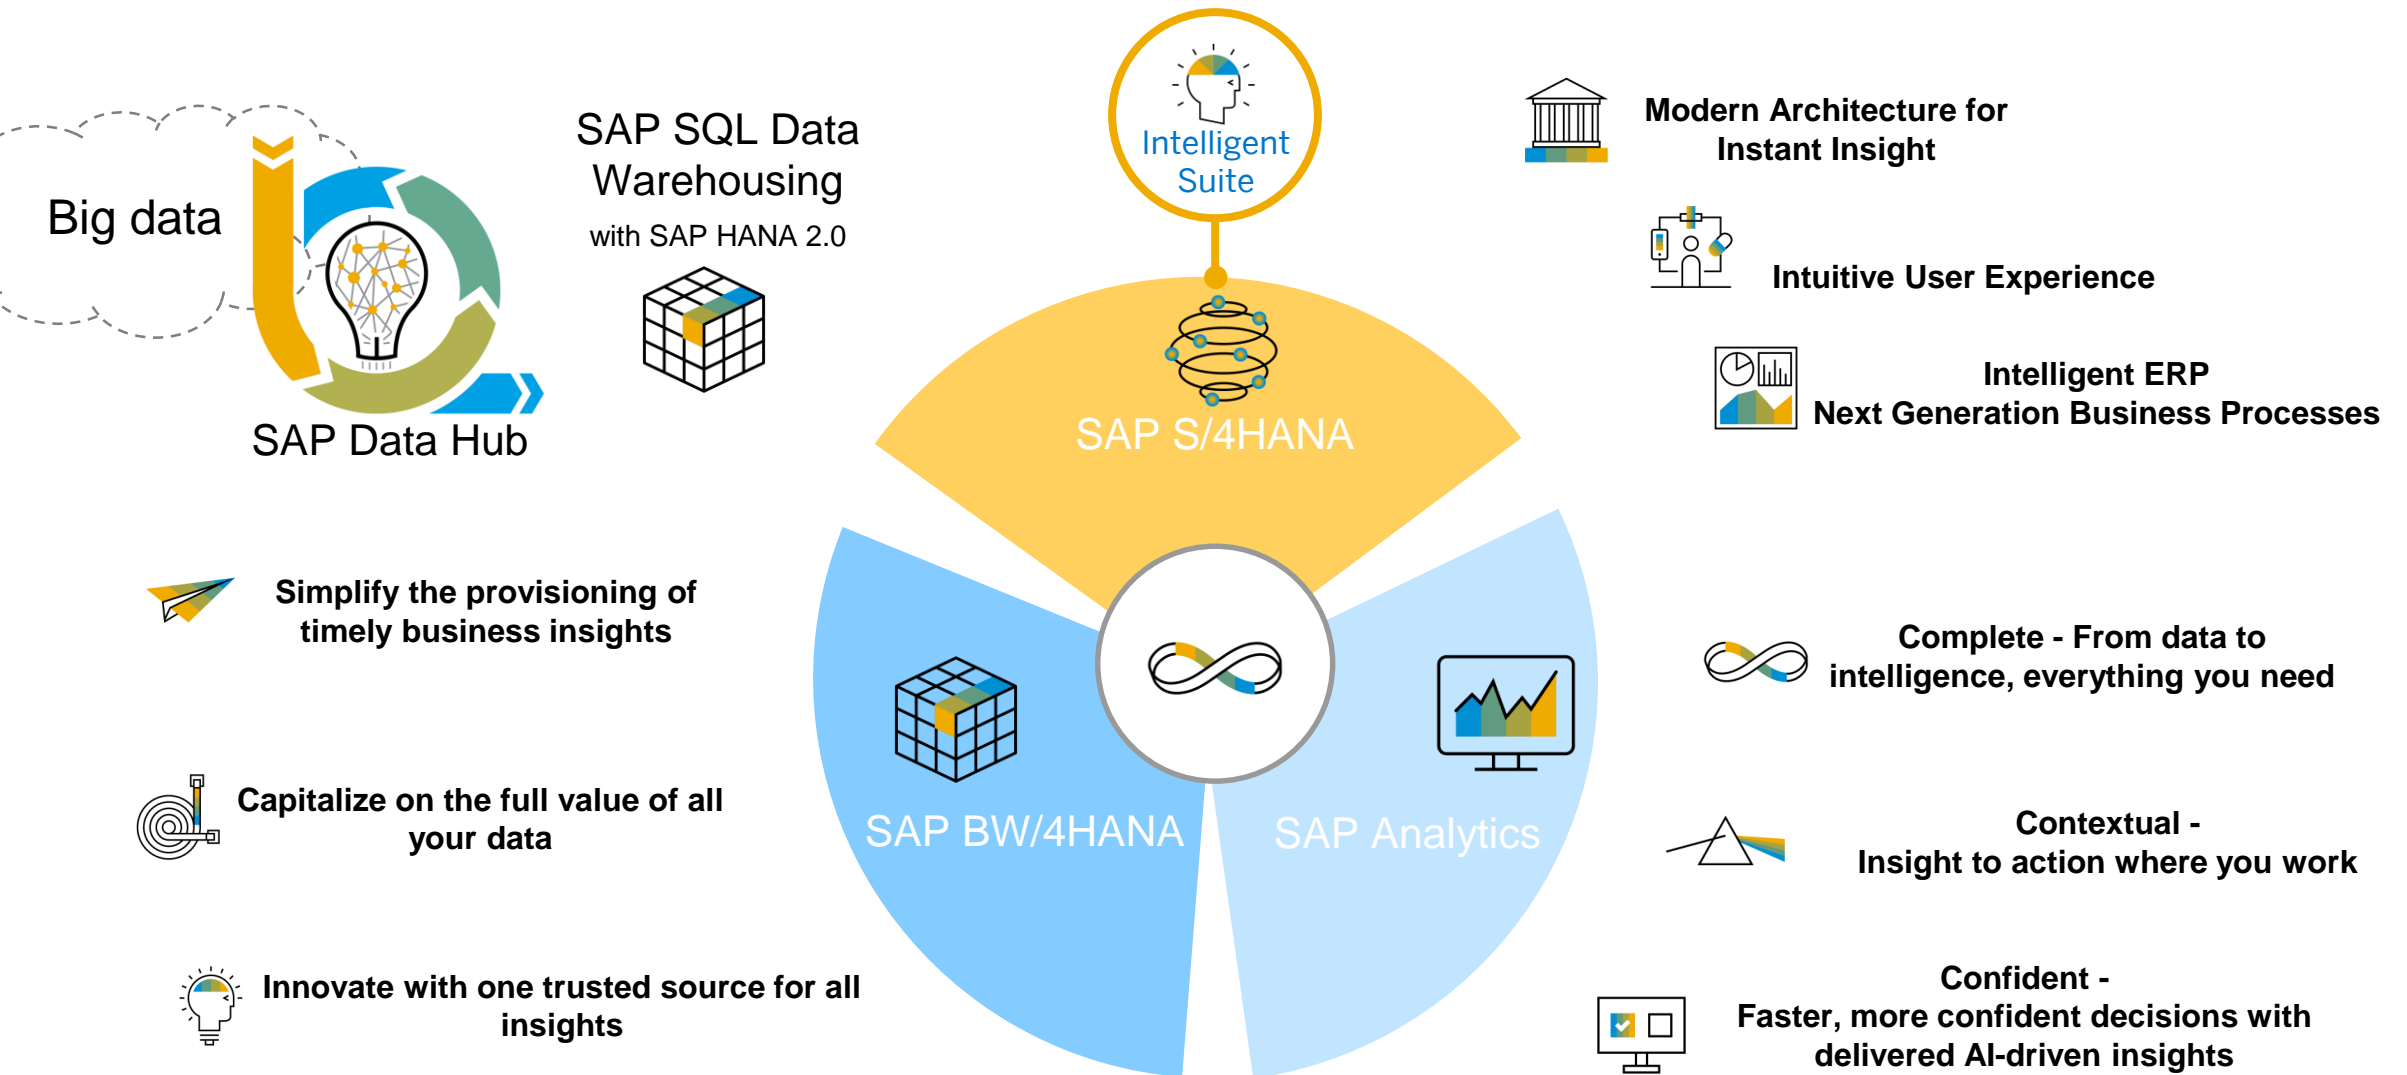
Big data

SAP Data Hub

SAP SQL Data Warehousing
with SAP HANA 2.0

Intelligent Suite

SAP S/4HANA

SAP BW/4HANA

SAP Analytics

Modern Architecture for Instant Insight

Intuitive User Experience

Intelligent ERP
Next Generation Business Processes

Simplify the provisioning of timely business insights

Capitalize on the full value of all your data

Innovate with one trusted source for all insights

Complete - From data to intelligence, everything you need

Contextual -
Insight to action where you work

Confident -
Faster, more confident decisions with delivered AI-driven insights